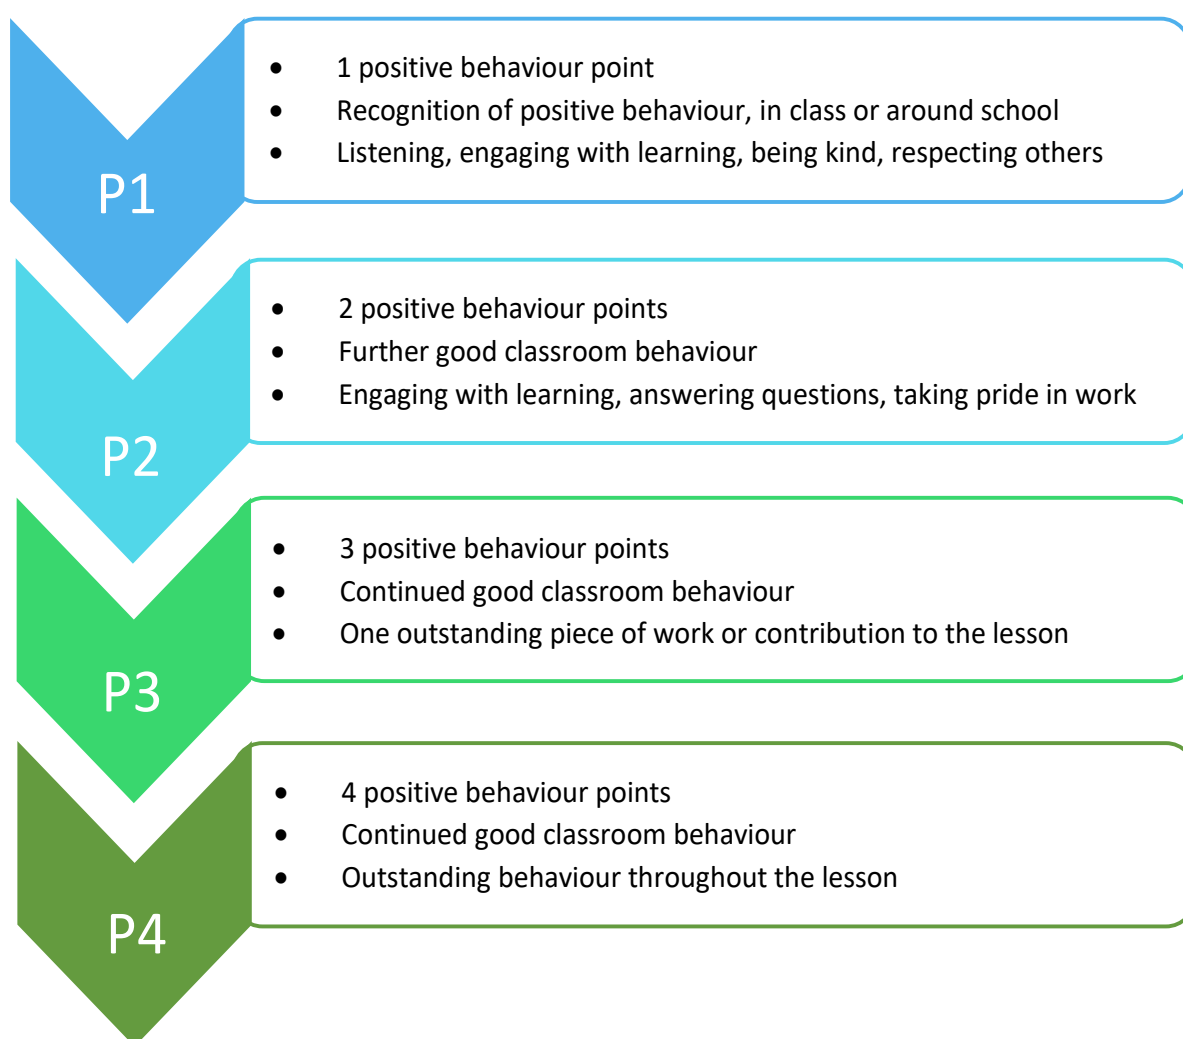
P1

- 1 positive behaviour point
- Recognition of positive behaviour, in class or around school
- Listening, engaging with learning, being kind, respecting others

P2

- 2 positive behaviour points
- Further good classroom behaviour
- Engaging with learning, answering questions, taking pride in work

P3

- 3 positive behaviour points
- Continued good classroom behaviour
- One outstanding piece of work or contribution to the lesson

P4

- 4 positive behaviour points
- Continued good classroom behaviour
- Outstanding behaviour throughout the lesson